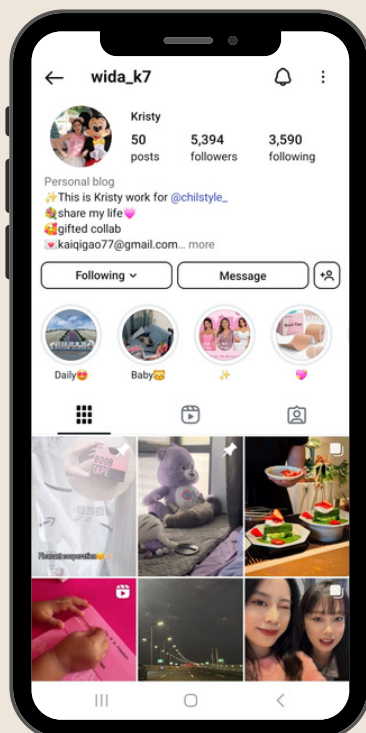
wida_k7

Kristy

50 posts

5,394 followers

3,590 following

Personal blog
✨This is Kristy work for @chilstyle_
💐share my life💗
🥰gifted collab
💌kaiqigao77@gmail.com... more

Following

Message

Daily😍

Baby🐱

✨

💖

Product cooperation

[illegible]